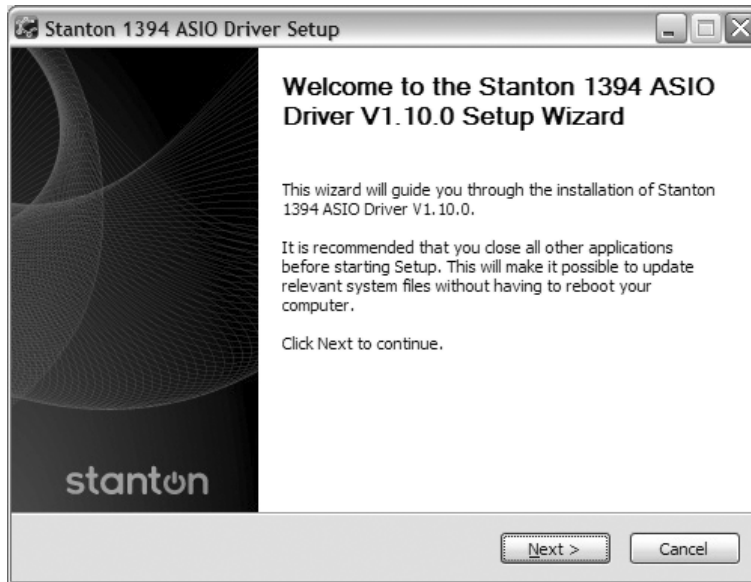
Stanton 1394 ASIO Driver Setup

stanton

Welcome to the Stanton 1394 ASIO Driver V1.10.0 Setup Wizard

This wizard will guide you through the installation of Stanton 1394 ASIO Driver V1.10.0.

It is recommended that you close all other applications before starting Setup. This will make it possible to update relevant system files without having to reboot your computer.

Click Next to continue.

Next >
Cancel